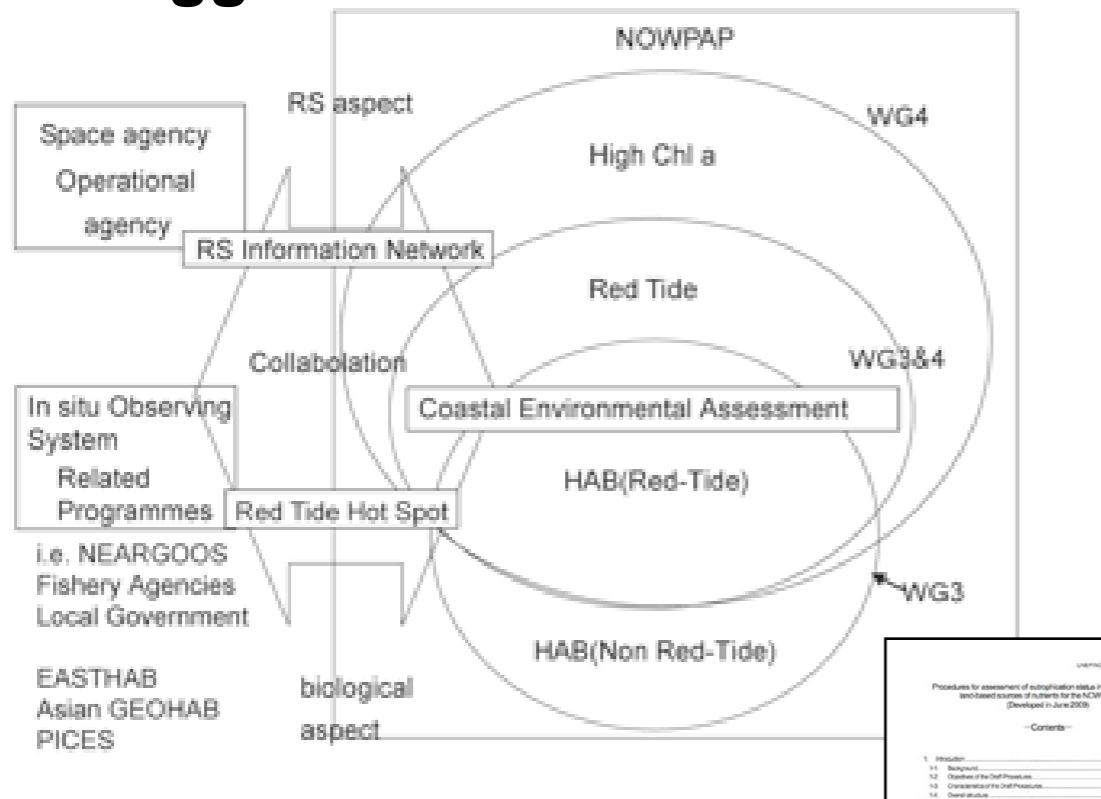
NOWPAP

RS aspect

WG4

Space agency
Operational
agency

High Chl a

RS Information Network

Red Tide

Collabolation

WG3&4

In situ Observing
System
Related
Programmes

Coastal Environmental Assessment

HAB(Red-Tide)

Red Tide Hot Spot

i.e. NEARGOOS
Fishery Agencies
Local Government

WG3

EASTHAB
Asian GEOHAB
PICES

biological
aspect

HAB(Non Red-Tide)

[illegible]

Procedures for assessment of eutrophication status i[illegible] land-based sources of nutrients for the NOW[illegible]
(Developed in June 2009)

– Contents –

1. Introduction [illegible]
1-1 Background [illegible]
1-2 Objectives of the Draft Procedures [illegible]
1-3 Characteristics of the Draft Procedures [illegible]
1-4 Overall structure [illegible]